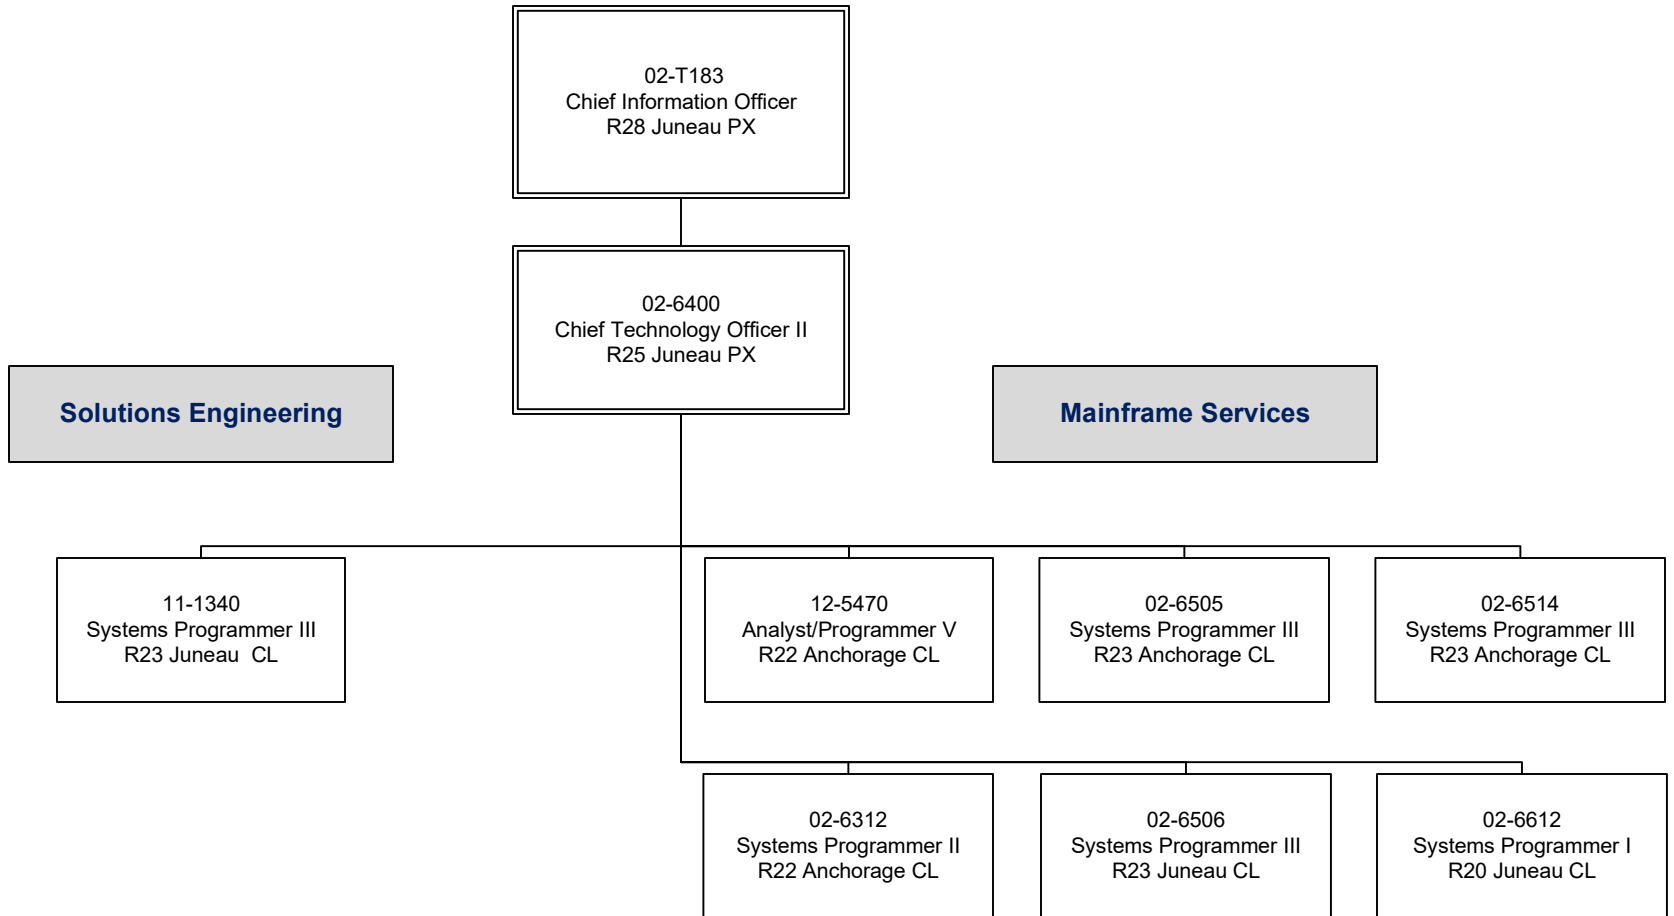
02-T183
Chief Information Officer
R28 Juneau PX

02-6400
Chief Technology Officer II
R25 Juneau PX

Solutions Engineering

Mainframe Services

11-1340
Systems Programmer III
R23 Juneau CL

12-5470
Analyst/Programmer V
R22 Anchorage CL

02-6505
Systems Programmer III
R23 Anchorage CL

02-6514
Systems Programmer III
R23 Anchorage CL

02-6312
Systems Programmer II
R22 Anchorage CL

02-6506
Systems Programmer III
R23 Juneau CL

02-6612
Systems Programmer I
R20 Juneau CL